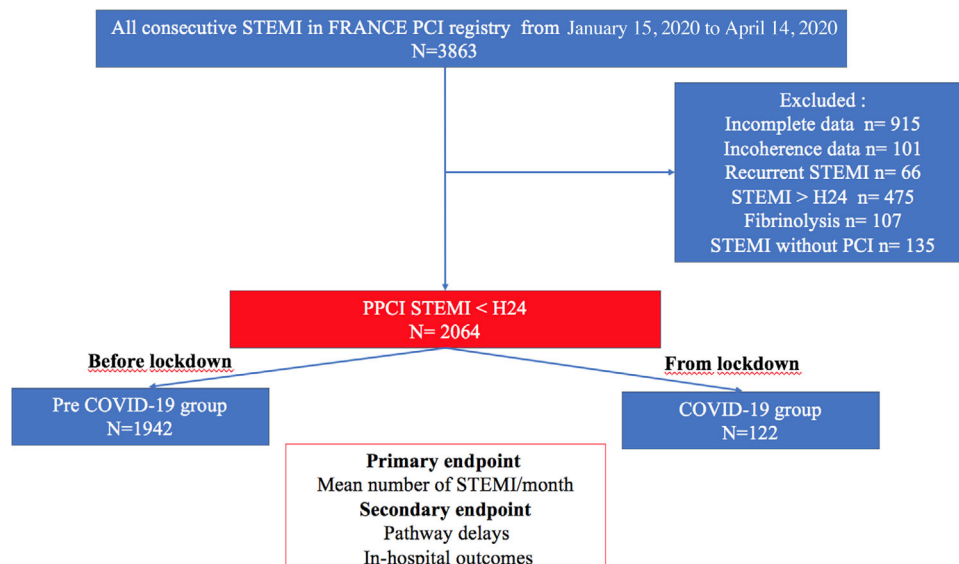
All consecutive STEMI in FRANCE PCI registry from January 15, 2020 to April 14, 2020
N=3863

Excluded :
Incomplete data n= 915
Incoherence data n= 101
Recurrent STEMI n= 66
STEMI > H24 n= 475
Fibrinolysis n= 107
STEMI without PCI n= 135

PPCI STEMI < H24
N= 2064

Before lockdown

From lockdown

Pre COVID-19 group
N=1942

COVID-19 group
N=122

Primary endpoint
Mean number of STEMI/month
Secondary endpoint
Pathway delays
In-hospital outcomes